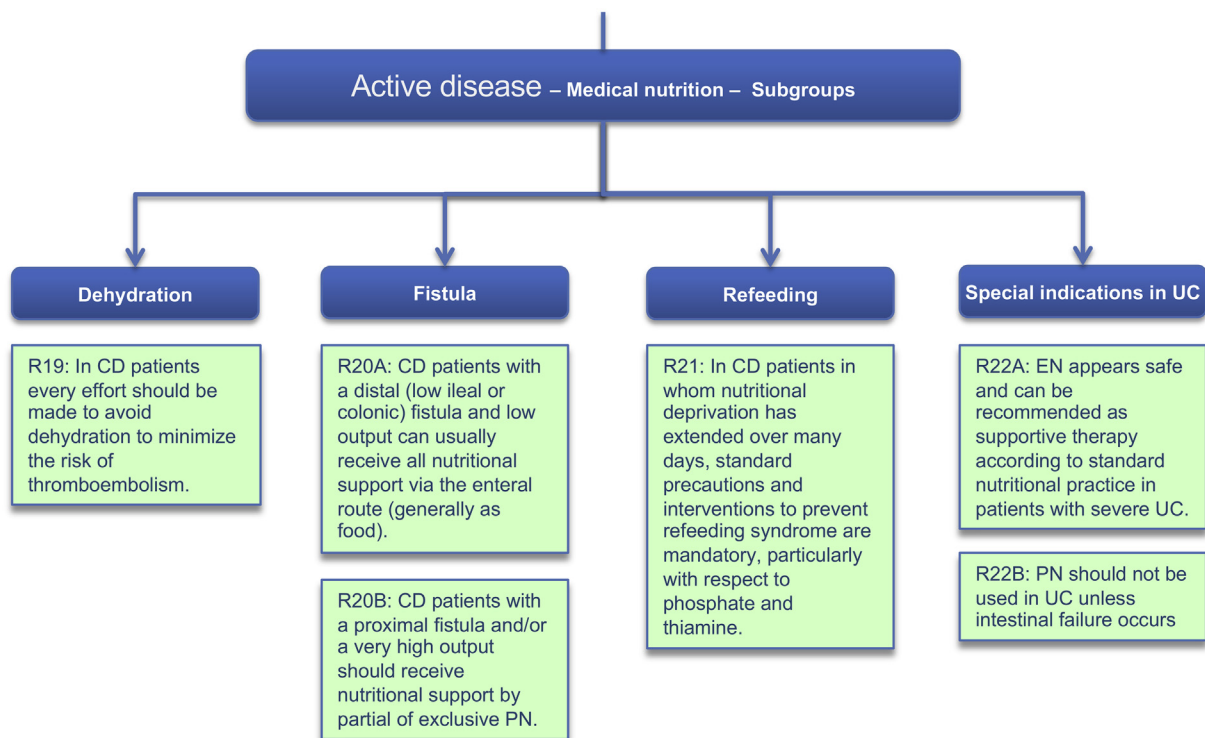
Active disease – Medical nutrition – Subgroups

Dehydration

R19: In CD patients every effort should be made to avoid dehydration to minimize the risk of thromboembolism.

Fistula

R20A: CD patients with a distal (low ileal or colonic) fistula and low output can usually receive all nutritional support via the enteral route (generally as food).

R20B: CD patients with a proximal fistula and/or a very high output should receive nutritional support by partial of exclusive PN.

Refeeding

R21: In CD patients in whom nutritional deprivation has extended over many days, standard precautions and interventions to prevent refeeding syndrome are mandatory, particularly with respect to phosphate and thiamine.

Special indications in UC

R22A: EN appears safe and can be recommended as supportive therapy according to standard nutritional practice in patients with severe UC.

R22B: PN should not be used in UC unless intestinal failure occurs